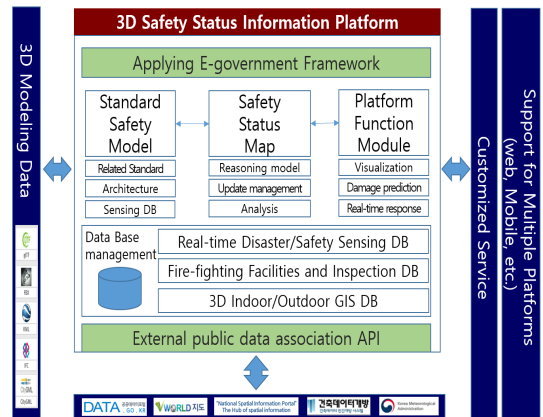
3D Modeling Data

3D Safety Status Information Platform

Applying E-government Framework

Standard Safety Model

Related Standard

Architecture

Sensing DB

Safety Status Map

Reasoning model

Update management

Analysis

Platform Function Module

Visualization

Damage prediction

Real-time response

Data Base management

Real-time Disaster/Safety Sensing DB

Fire-fighting Facilities and Inspection DB

3D Indoor/Outdoor GIS DB

External public data association API

Customized Service

Support for Multiple Platforms (web, Mobile, etc.)

DATA 공공데이터포털 GO.KR

V WORLD 지도

"National Spatial Information Portal" The Hub of spatial information

건축데이터개방 건축데이터 민간개방 시스템

Korea Meteorological Administration